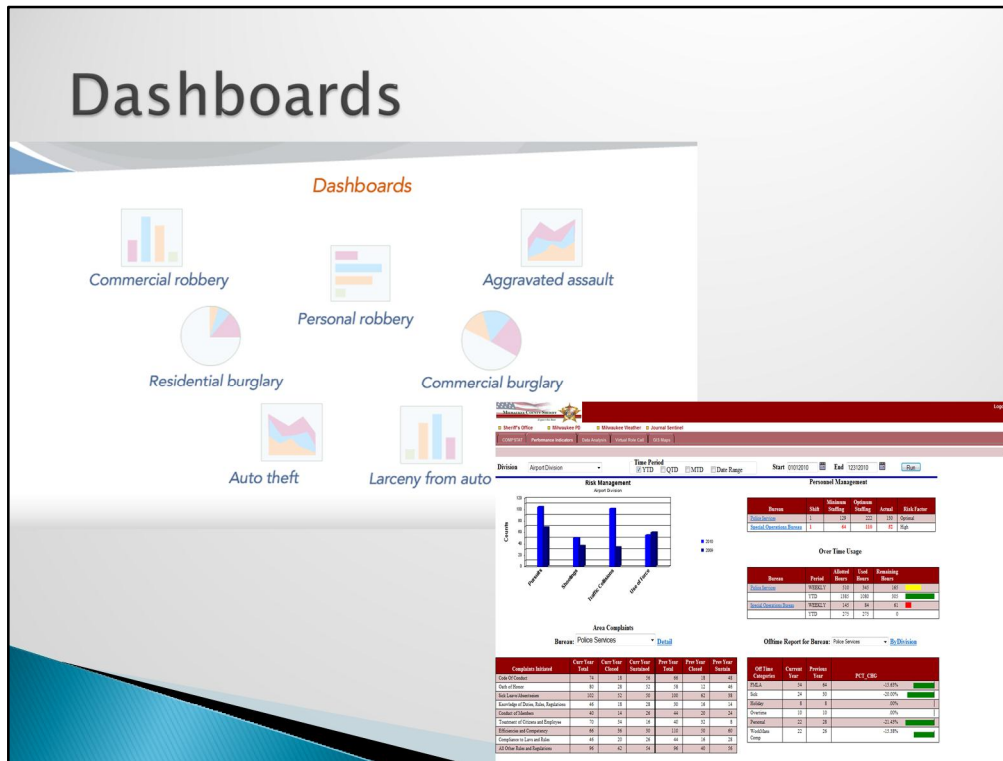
Dashboards

Dashboards

Commercial robbery

Aggravated assault

Personal robbery

Residential burglary

Commercial burglary

Auto theft

Larceny from auto

Milwaukee County Sheriff

Sheriff's Office Milwaukee PD Milwaukee Weather Journal Sentinel

COMPSTAT Performance Indicators Data Analysis Virtual Role Call GIS Maps

Log

Division Airport Division

Time Period
YTD QTD MTD Date Range

Start 01/01/2010 End 12/31/2010 Run

Risk Management
Airport Division

Counts

Pursuits Shootings Traffic Collisions Use of force

2010
2009

Personnel Management

| Bureau | Shift | Minimum Staffing | Optimum Staffing | Actual | Risk Factor |
|---|---|---|---|---|---|
| Police Services | 1 | 129 | 222 | 150 | Optimal |
| Special Operations Bureau | 1 | 64 | 110 | 62 | High |

Over Time Usage

| Bureau | Period | Allotted Hours | Used Hours | Remaining Hours |
|---|---|---|---|---|
| Police Services | WEEKLY | 510 | 345 | 165 |
| | YTD | 1560 | 1080 | 303 |
| Special Operations Bureau | WEEKLY | 145 | 84 | 61 |
| | YTD | 275 | 275 | 0 |

Area Complaints

Bureau: Police Services Detail

| Complaints Initiated | Curr Year Total | Curr Year Closed | Curr Year Sustained | Prev Year Total | Prev Year Closed | Prev Year Sustain |
|---|---|---|---|---|---|---|
| Code Of Conduct | 74 | 18 | 56 | 66 | 18 | 48 |
| Oath of Honor | 80 | 28 | 52 | 58 | 12 | 46 |
| Sick Leave Absenteeism | 102 | 52 | 50 | 100 | 62 | 38 |
| Knowledge of Duties, Rules, Regulations | 46 | 18 | 28 | 30 | 16 | 14 |
| Conduct of Members | 40 | 14 | 26 | 44 | 20 | 24 |
| Treatment of Citizens and Employee | 70 | 54 | 16 | 40 | 32 | 8 |
| Efficiencies and Competency | 66 | 36 | 30 | 110 | 30 | 80 |
| Compliance to Laws and Rules | 46 | 20 | 26 | 44 | 16 | 28 |
| All Other Rules and Regulations | 96 | 42 | 54 | 96 | 40 | 56 |

Offtime Report for Bureau: Police Services By Division

| Off Time Categories | Current Year | Previous Year | PCT_CHG |
|---|---|---|---|
| FMLA | 54 | 64 | -15.63% |
| Sick | 24 | 30 | -20.00% |
| Holiday | 8 | 8 | .00% |
| Overtime | 10 | 10 | .00% |
| Parental | 22 | 28 | -21.43% |
| Work/Share Comp | 22 | 26 | -15.38% |